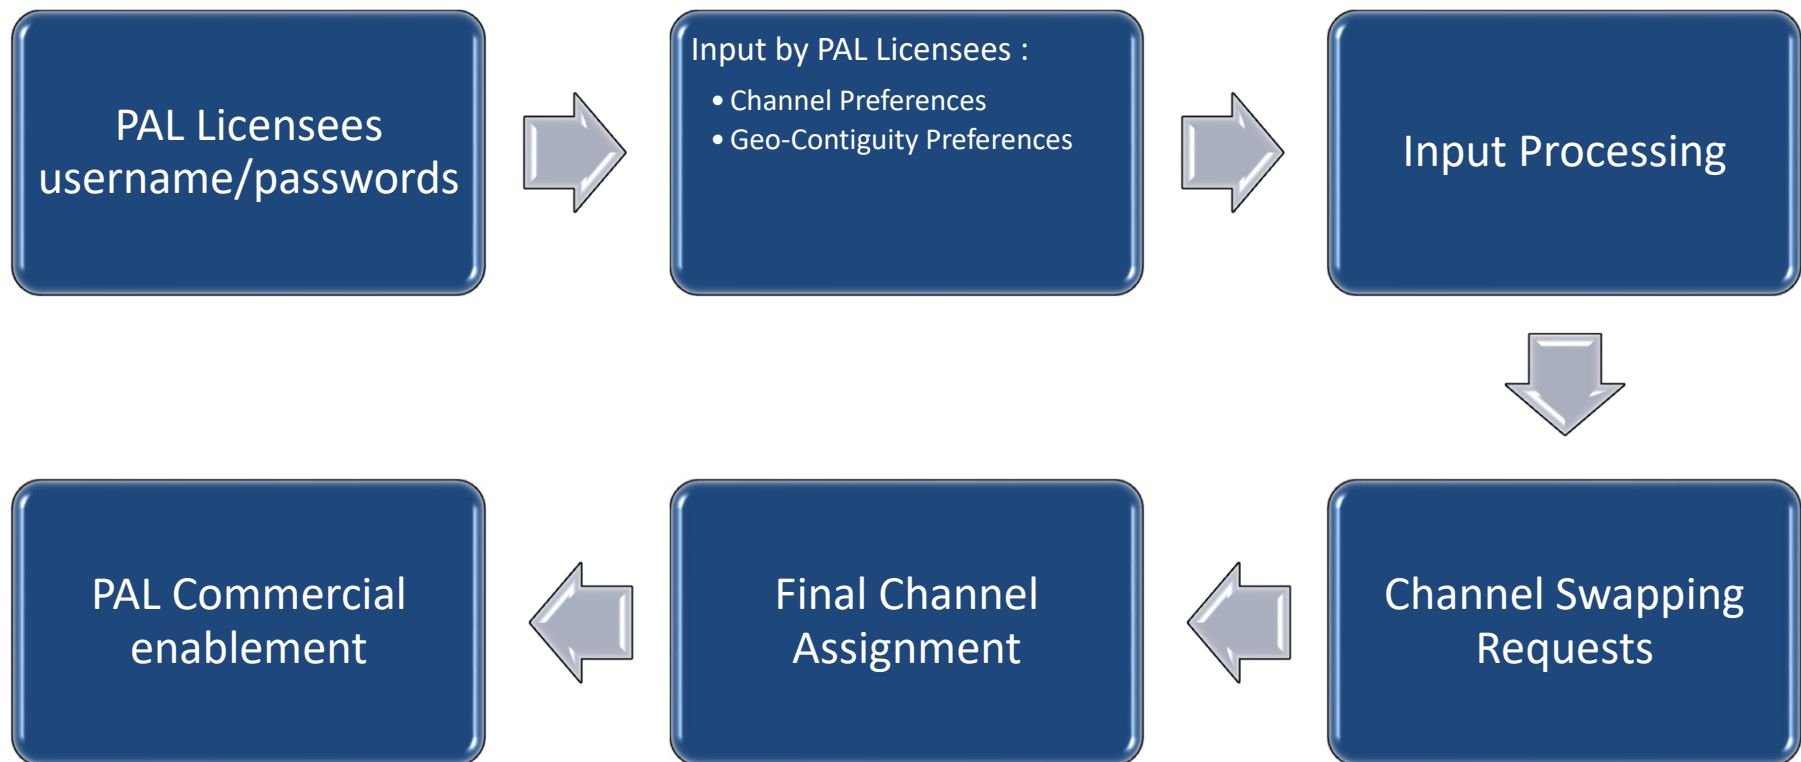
PAL Licensees username/passwords

Input by PAL Licensees :
• Channel Preferences
• Geo-Contiguity Preferences

Input Processing

Channel Swapping Requests

Final Channel Assignment

PAL Commercial enablement